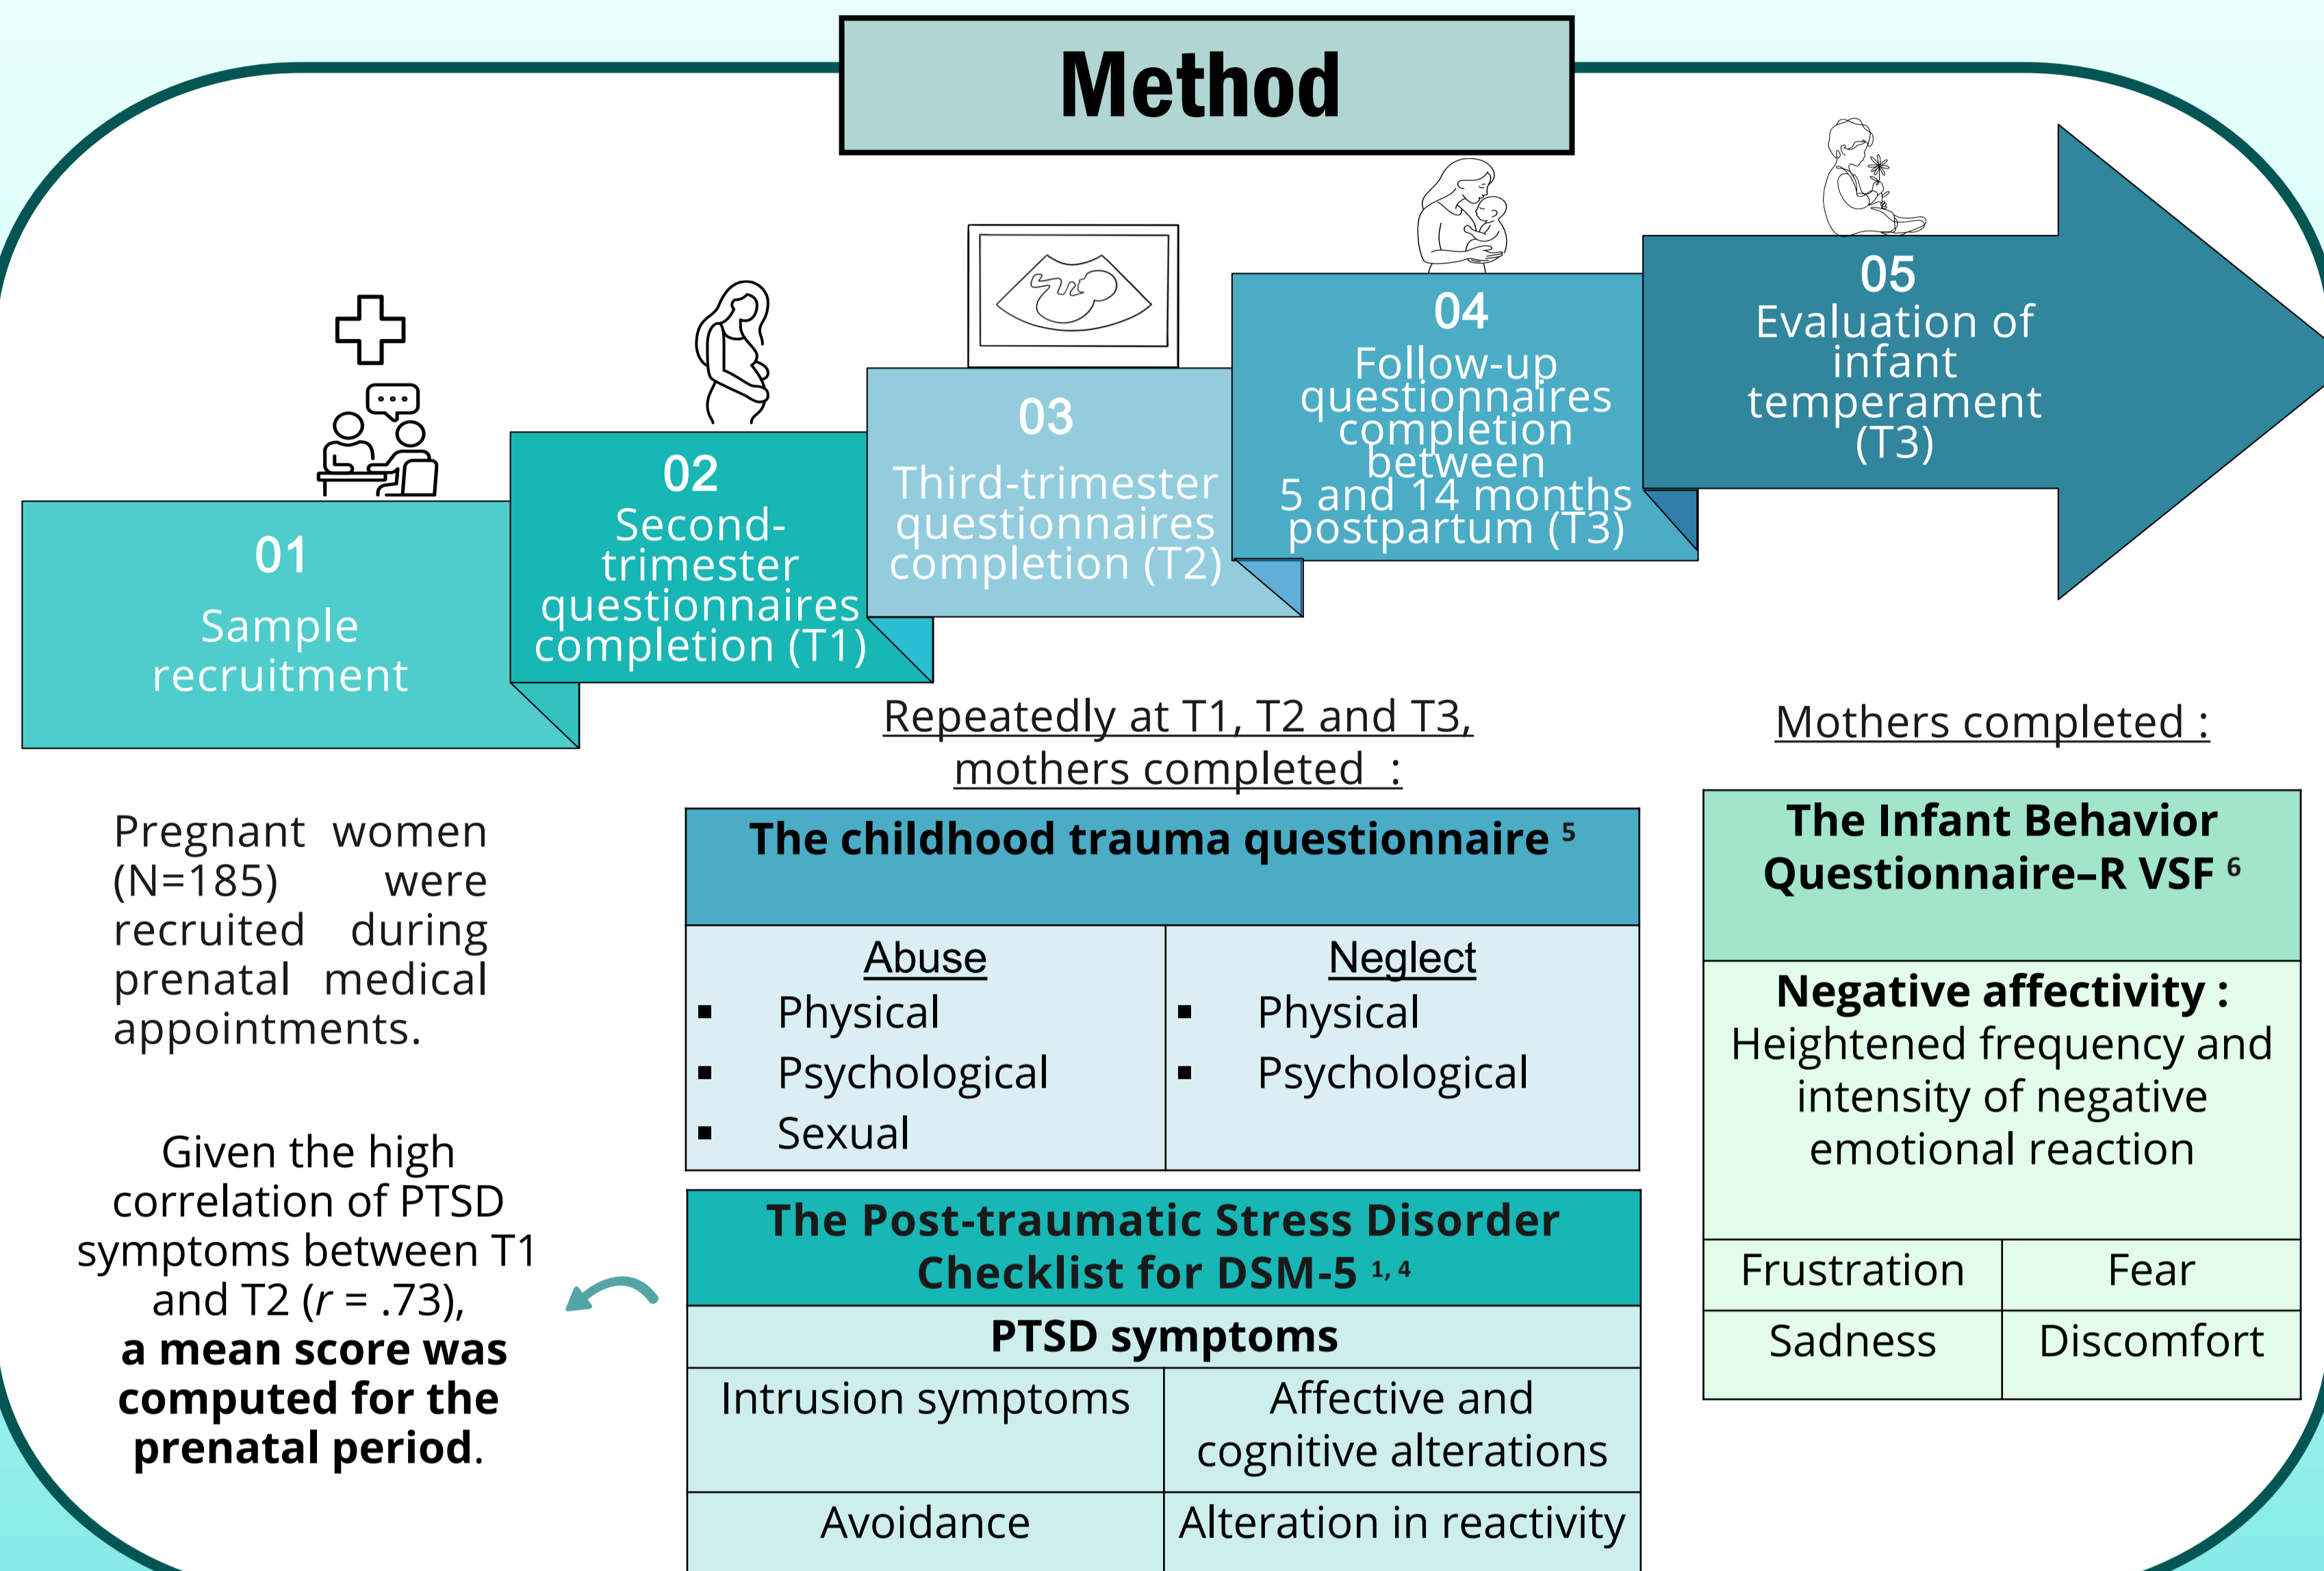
Method

01
Sample recruitment

02
Second-trimester questionnaires completion (T1)

03
Third-trimester questionnaires completion (T2)

04
Follow-up questionnaires completion between 5 and 14 months postpartum (T3)

05
Evaluation of infant temperament (T3)

Pregnant women (N=185) were recruited during prenatal medical appointments.

Given the high correlation of PTSD symptoms between T1 and T2 ($r$ = .73), **a mean score was computed for the prenatal period**.

Repeatedly at T1, T2 and T3, mothers completed :

| The childhood trauma questionnaire $^{5}$ | |
|---|---|
| Abuse<br>▪ Physical<br>▪ Psychological<br>▪ Sexual | Neglect<br>▪ Physical<br>▪ Psychological |

| The Post-traumatic Stress Disorder Checklist for DSM-5 $^{1, 4}$ | |
|---|---|
| PTSD symptoms | |
| Intrusion symptoms | Affective and cognitive alterations |
| Avoidance | Alteration in reactivity |

Mothers completed :

| The Infant Behavior Questionnaire–R VSF $^{6}$ | |
|---|---|
| **Negative affectivity :** Heightened frequency and intensity of negative emotional reaction | |
| Frustration | Fear |
| Sadness | Discomfort |